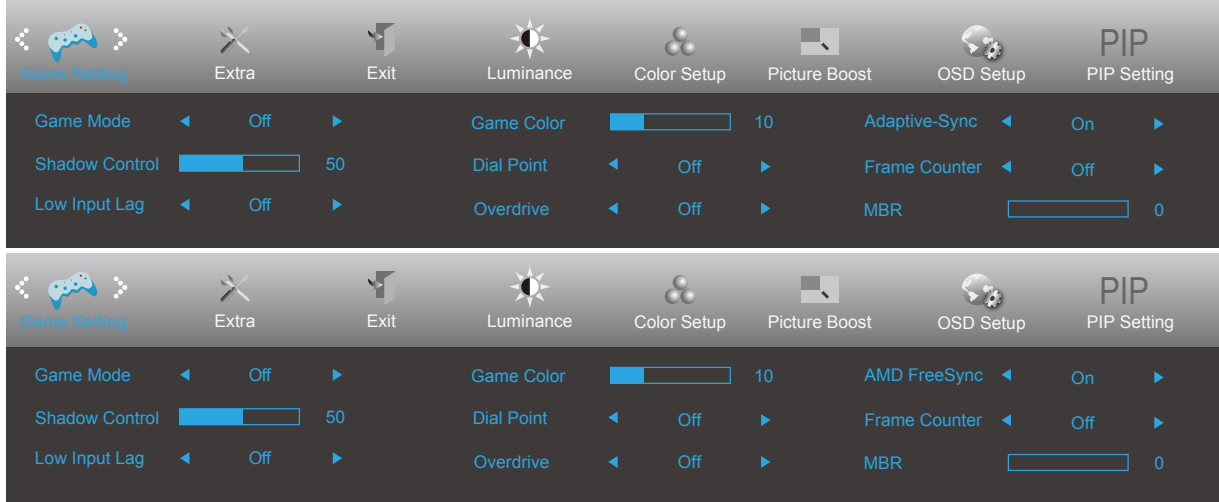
Game Setting
Extra
Exit
Luminance
Color Setup
Picture Boost
OSD Setup
PIP
PIP Setting

Game Mode ◄ Off ►
Shadow Control 50
Low Input Lag ◄ Off ►
Game Color 10
Dial Point ◄ Off ►
Overdrive ◄ Off ►
Adaptive-Sync ◄ On ►
Frame Counter ◄ Off ►
MBR 0

Game Setting
Extra
Exit
Luminance
Color Setup
Picture Boost
OSD Setup
PIP
PIP Setting

Game Mode ◄ Off ►
Shadow Control 50
Low Input Lag ◄ Off ►
Game Color 10
Dial Point ◄ Off ►
Overdrive ◄ Off ►
AMD FreeSync ◄ On ►
Frame Counter ◄ Off ►
MBR 0